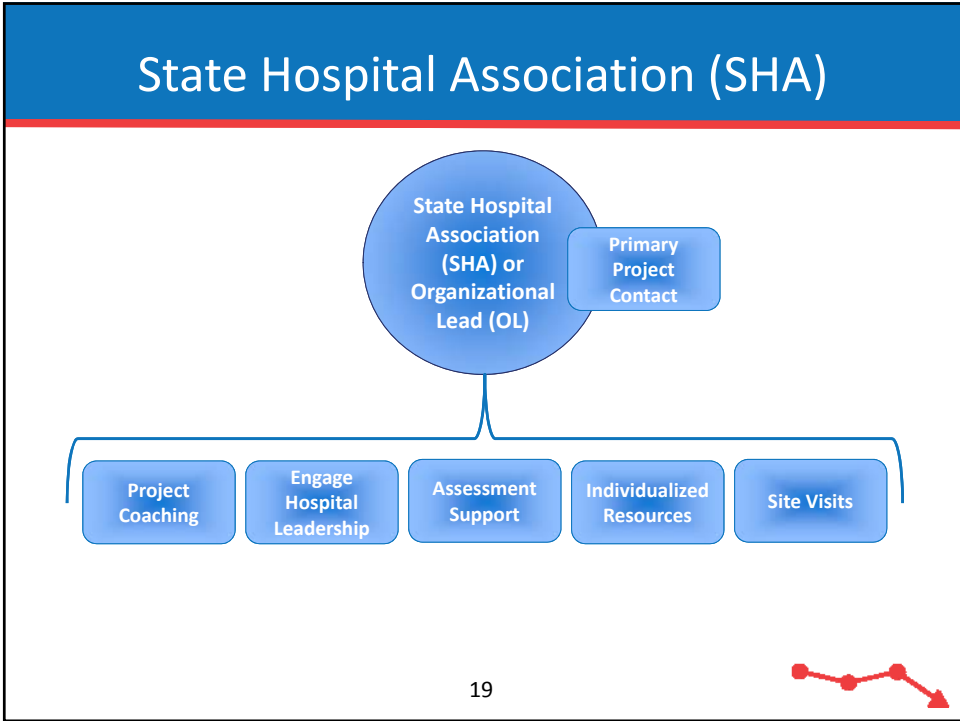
State Hospital Association (SHA)

State Hospital Association (SHA) or Organizational Lead (OL)

Primary Project Contact

Project Coaching

Engage Hospital Leadership

Assessment Support

Individualized Resources

Site Visits

19